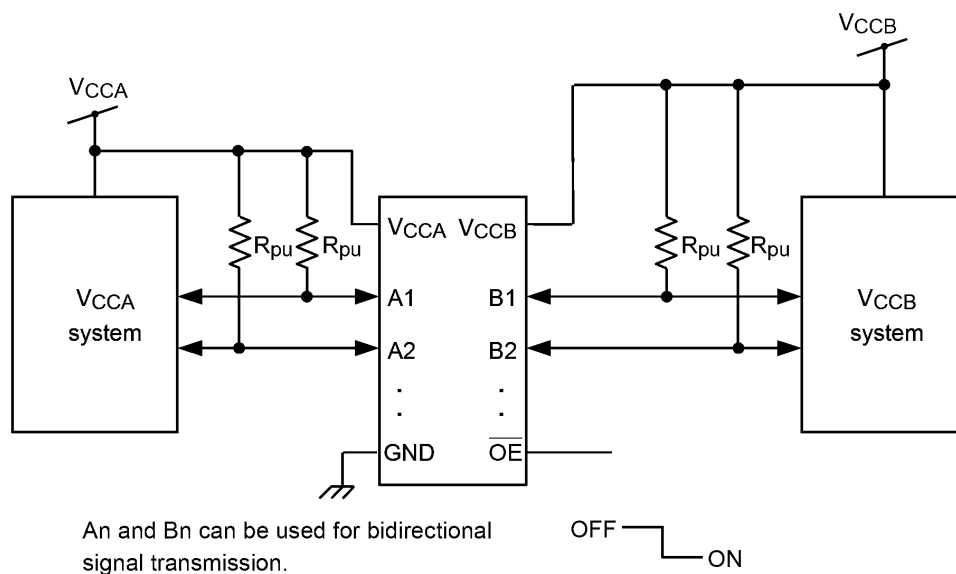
$V_{CCB}$

$V_{CCA}$

$R_{pu}$ $R_{pu}$

$V_{CCA}$ $V_{CCB}$

$R_{pu}$ $R_{pu}$

$V_{CCA}$ system

A1 B1

A2 B2

$V_{CCB}$ system

GND $\overline{OE}$

An and Bn can be used for bidirectional signal transmission.

OFF ON